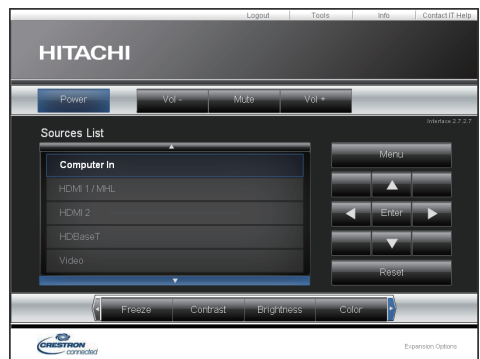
Logout Tools Info Contact IT Help

HITACHI

Power Vol - Mute Vol +

Interface 2.7.2.7

Sources List

Computer In
HDMI 1 / MHL
HDMI 2
HDBaseT
Video

Menu
▲
◀ Enter ▶
▼
Reset

Freeze Contrast Brightness Color

CRESTRON connected

Expansion Options